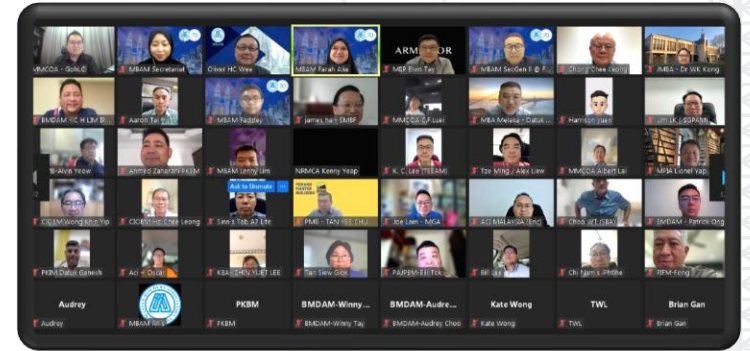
MMCOA - Gold...
MBAM Secretariat
Oliver HC Wee
MBAM Farah Aisa
ARMOR
MBP Elvin Tay
MBAM SecGen II @ F...
Chong Chee Leong
IMBA - Dr WK Kong
BMDAM HC H LIM B...
Aaron Tai
MBAM Raddley
james han SMBP
MMCOA C.F. Luei
MBA Melaka - Datuk ...
Harrison Yuen
Lim LK | SSPAMB
Alvin Yeow
AHMAD ZAHARI / FKCM
MBAM Lenny Lim
NRMCA Kenny Yeap
K. C. Lee (TEEAM)
Tze Ming / Alex Liew
MMCOA Albert Lai
MPIA Lionel Yap
CIGSM Wong Khin Yip
CIOBM Ho Chee Leong
Ask to Unmute
Sim I Tok, A2 Lite
PMII - TAN YEE CHU...
Joe Lam - MOA
ACI MALAYSIA (Eng)
Choo WT (SBA)
BMDAM - Patrick Ong
PKBM Datuk Ganesh
ACI - Oscar
KBA - CHEN YUET LEE
Tan Siew Giok
PAJPEM-Eil Tok
Bill Lau
Chi Nam's iPhone
BFM-Fong
Audrey
Audrey
MBAM Reis
PKBM
PKBM
BMDAM-Winny...
BMDAM-Winny Tay
BMDAM-Audre...
BMDAM-Audrey Choo
Kate Wong
Kate Wong
TWL
TWL
Brian Gan
Brian Gan